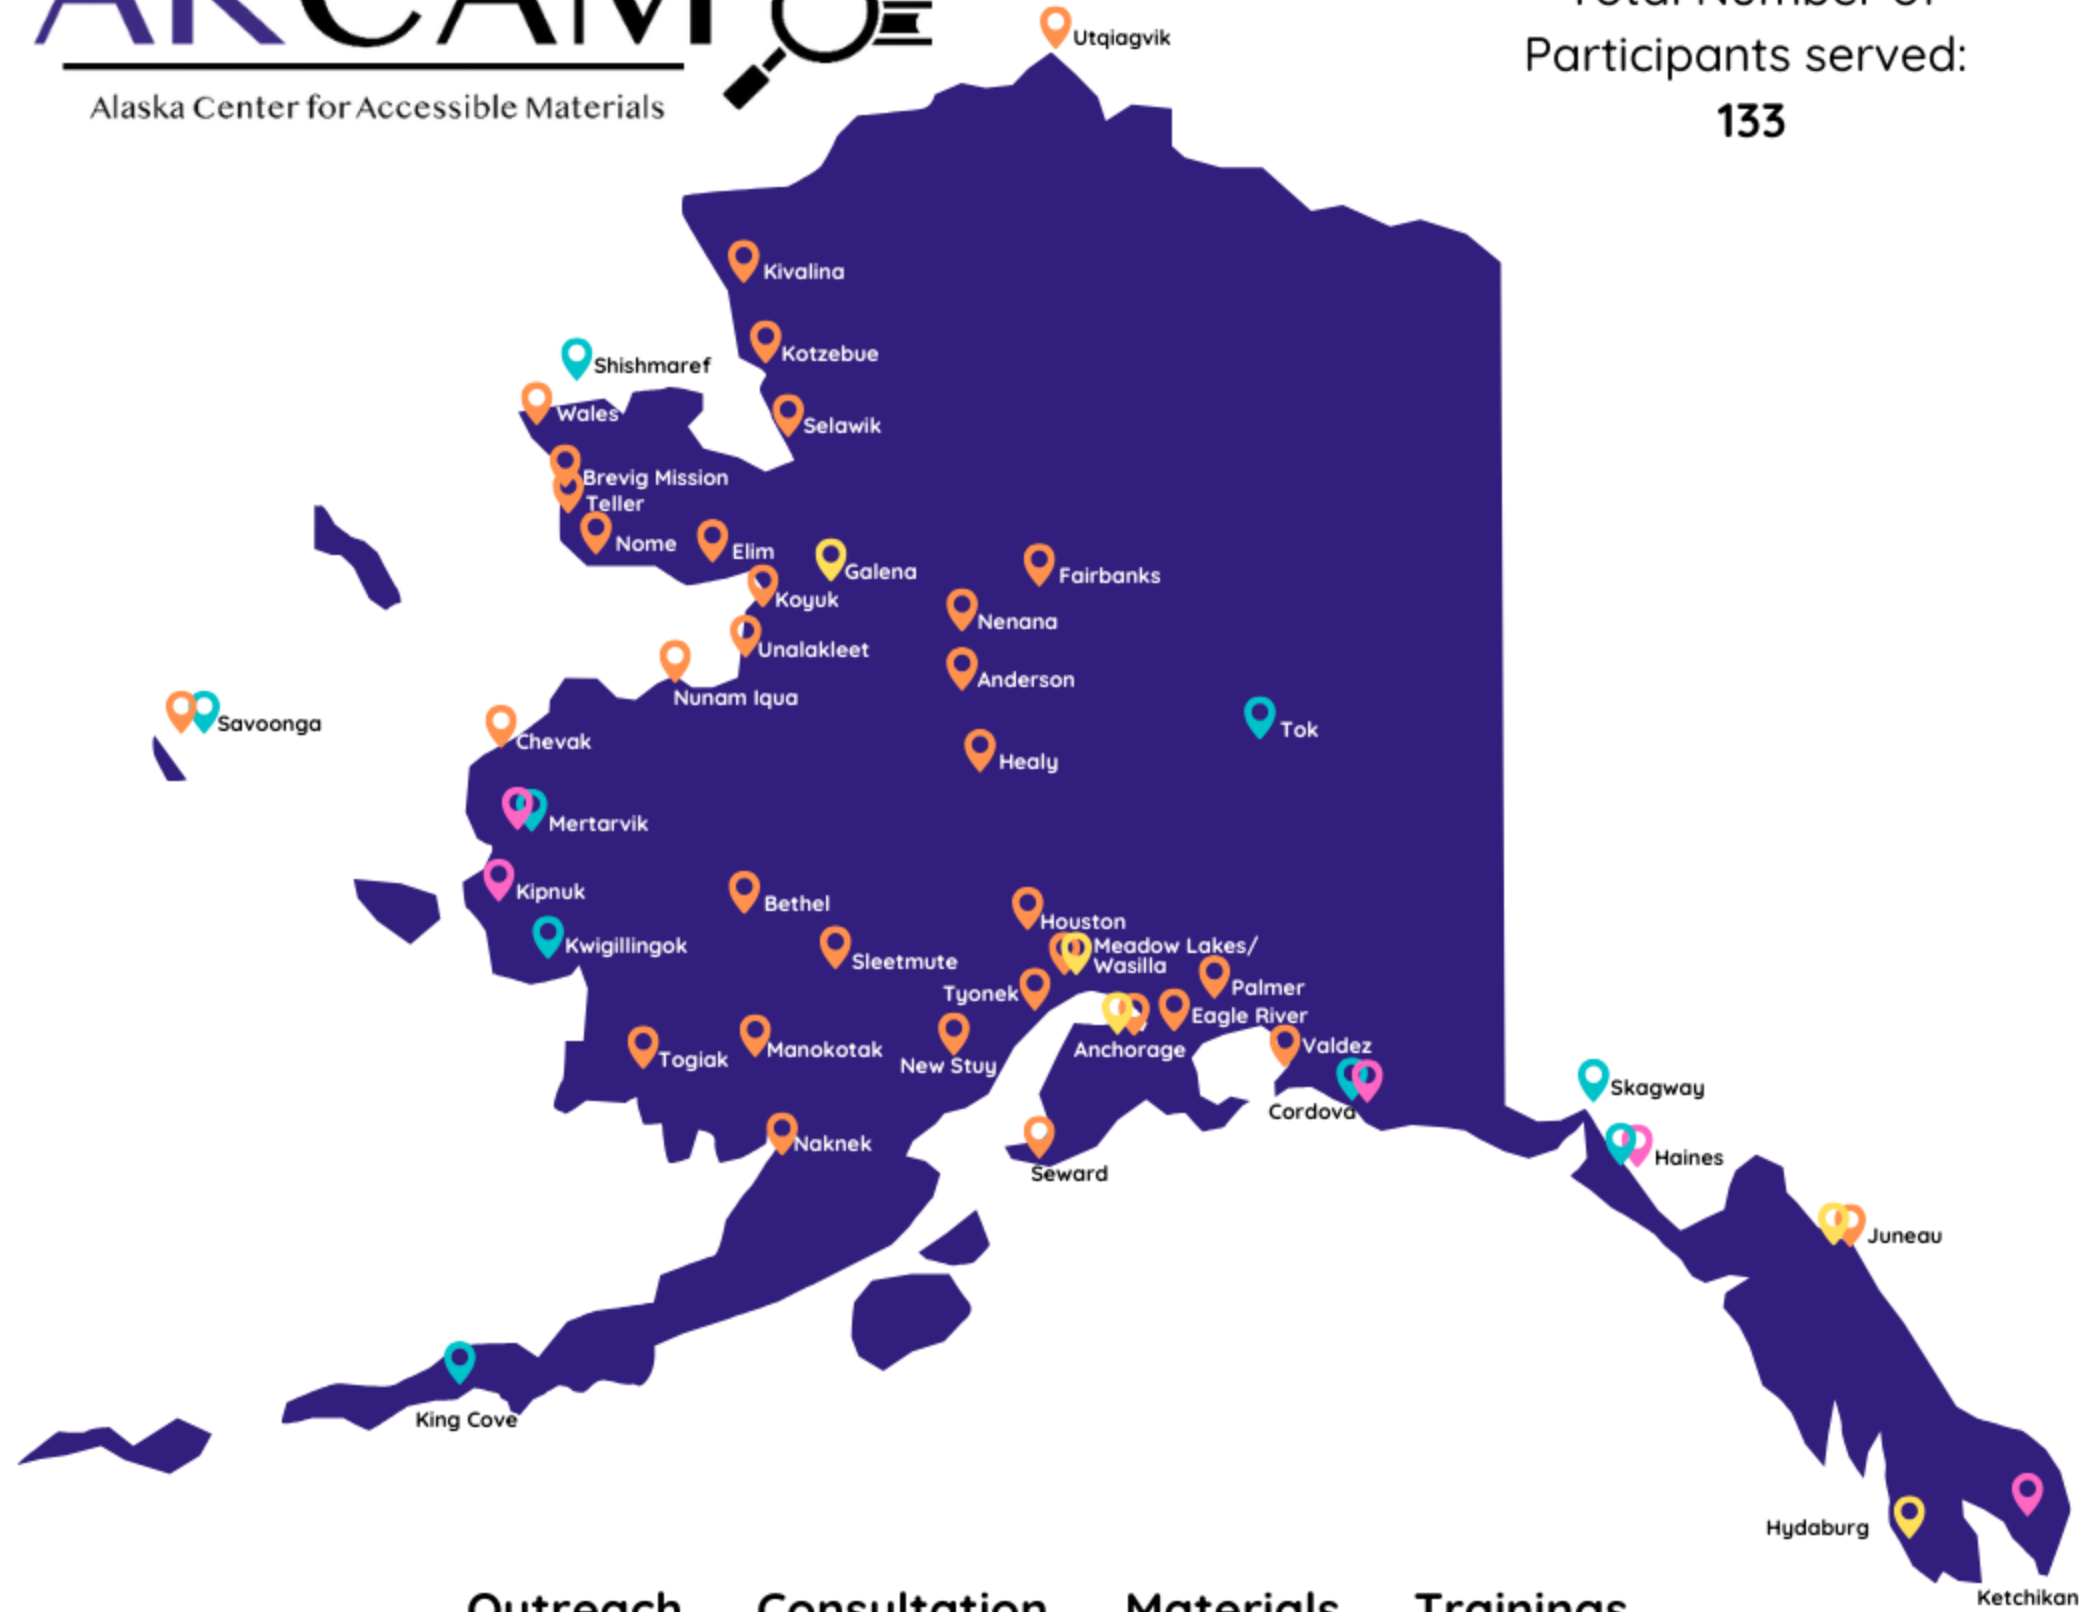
AKCAM
Alaska Center for Accessible Materials

Total Number of Participants served:
133

Utqiagvik
Kivalina
Kotzebue
Shishmaref
Wales
Selawik
Brevig Mission
Teller
Nome
Elim
Galena
Fairbanks
Koyuk
Nenana
Unalakleet
Nunam Iqua
Anderson
Savoonga
Chevak
Tok
Healy
Mertarvik
Kipnuk
Bethel
Houston
Kwigillingok
Meadow Lakes/ Wasilla
Sleetmute
Tyonek
Palmer
Eagle River
Togiak
Manokotak
New Stuy
Anchorage
Valdez
Skagway
Cordova
Naknek
Haines
Seward
Juneau
King Cove
Hydaburg
Ketchikan

Outreach Consultation Materials Trainings